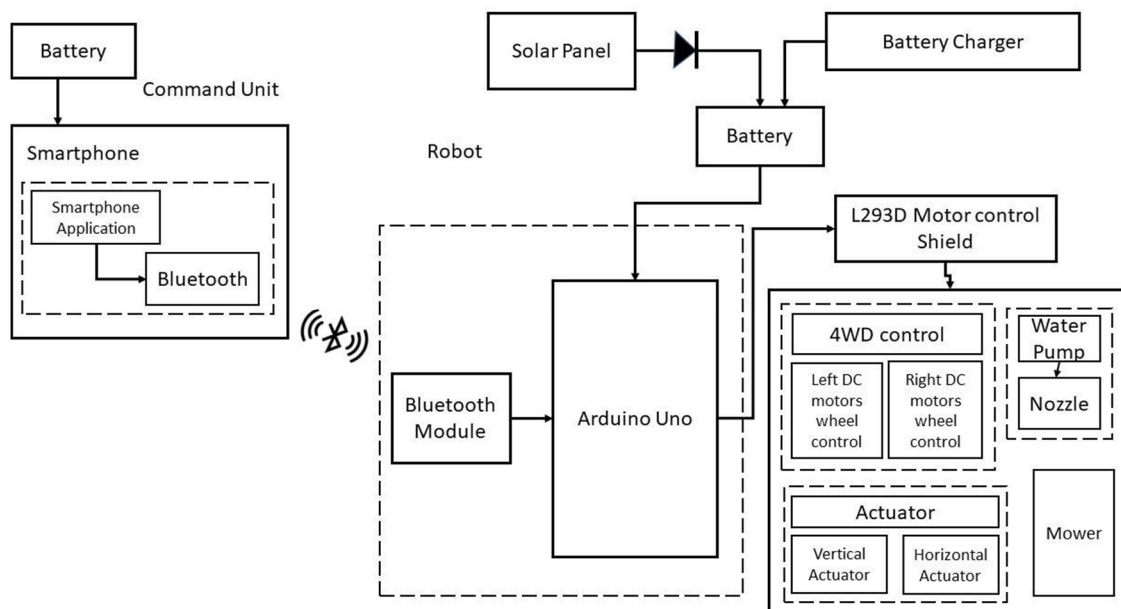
Battery

Command Unit

Smartphone

Smartphone Application

Bluetooth

Solar Panel

Battery Charger

Battery

Robot

L293D Motor control Shield

Bluetooth Module

Arduino Uno

4WD control

Left DC motors wheel control

Right DC motors wheel control

Water Pump

Nozzle

Actuator

Vertical Actuator

Horizontal Actuator

Mower